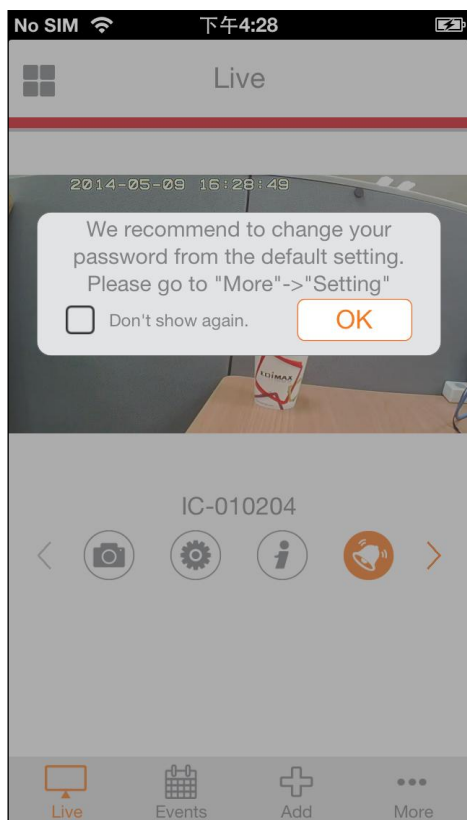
No SIM 下午4:28

Live

2014-05-09 16:28:49

We recommend to change your password from the default setting. Please go to "More"->"Setting"

Don't show again.

OK

EDIMAX

IC-010204

Live Events Add More